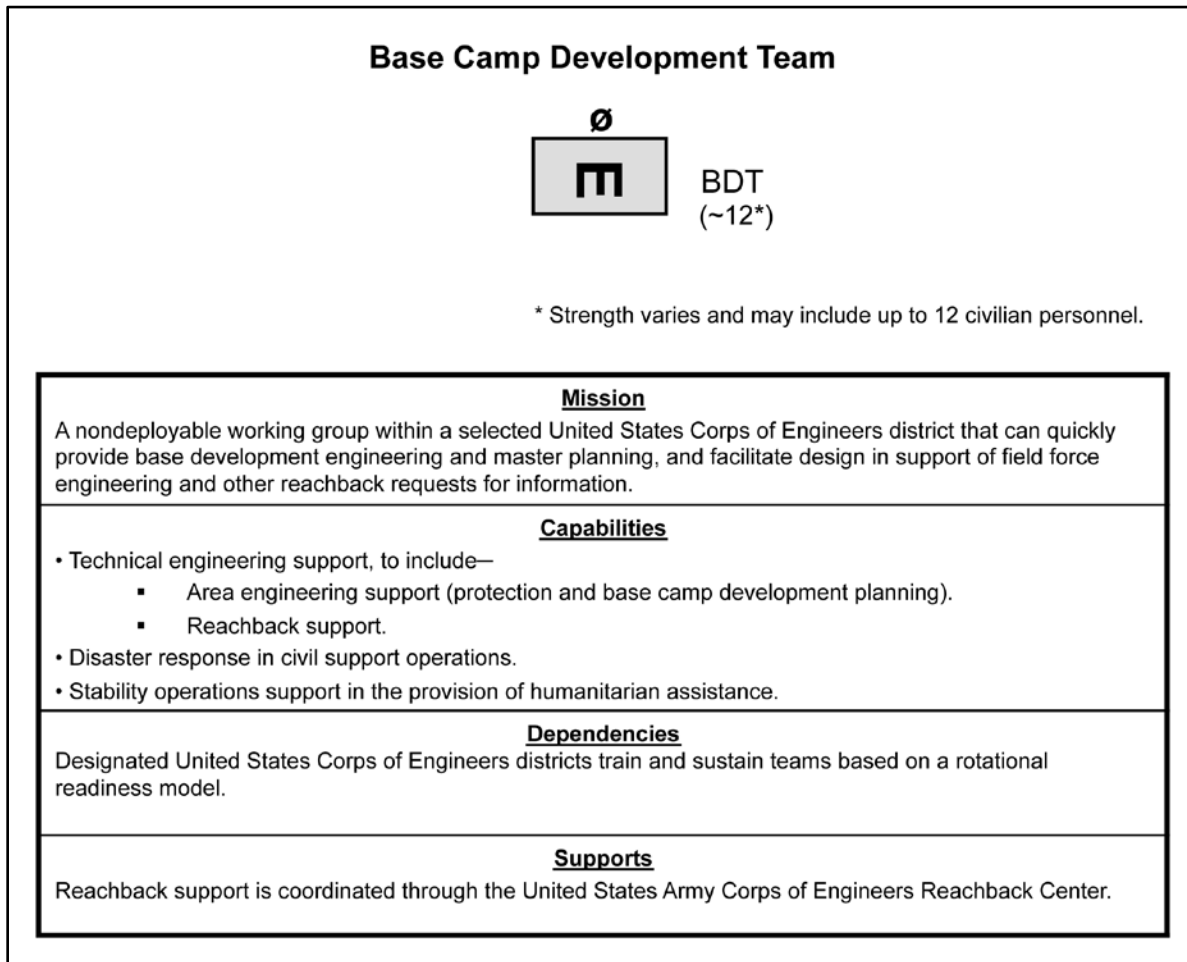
Base Camp Development Team

ø

BDT
(~12*)

* Strength varies and may include up to 12 civilian personnel.

Mission
A nondeployable working group within a selected United States Corps of Engineers district that can quickly provide base development engineering and master planning, and facilitate design in support of field force engineering and other reachback requests for information.

Capabilities
• Technical engineering support, to include–
▪ Area engineering support (protection and base camp development planning).
▪ Reachback support.
• Disaster response in civil support operations.
• Stability operations support in the provision of humanitarian assistance.

Dependencies
Designated United States Corps of Engineers districts train and sustain teams based on a rotational readiness model.

Supports
Reachback support is coordinated through the United States Army Corps of Engineers Reachback Center.